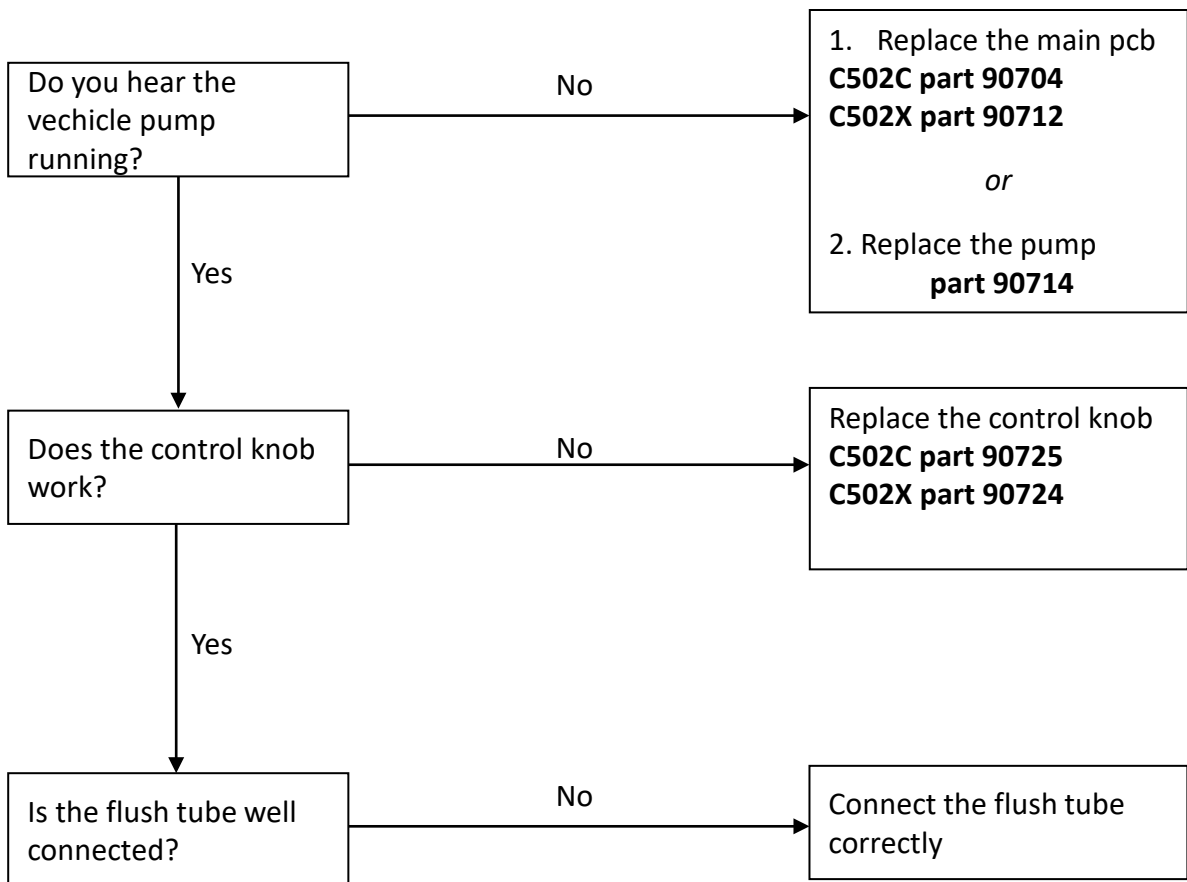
Do you hear the vechicle pump running?

No

1. Replace the main pcb
C502C part 90704
C502X part 90712

or

2. Replace the pump
part 90714

Yes

Does the control knob work?

No

Replace the control knob
C502C part 90725
C502X part 90724

Yes

Is the flush tube well connected?

No

Connect the flush tube correctly